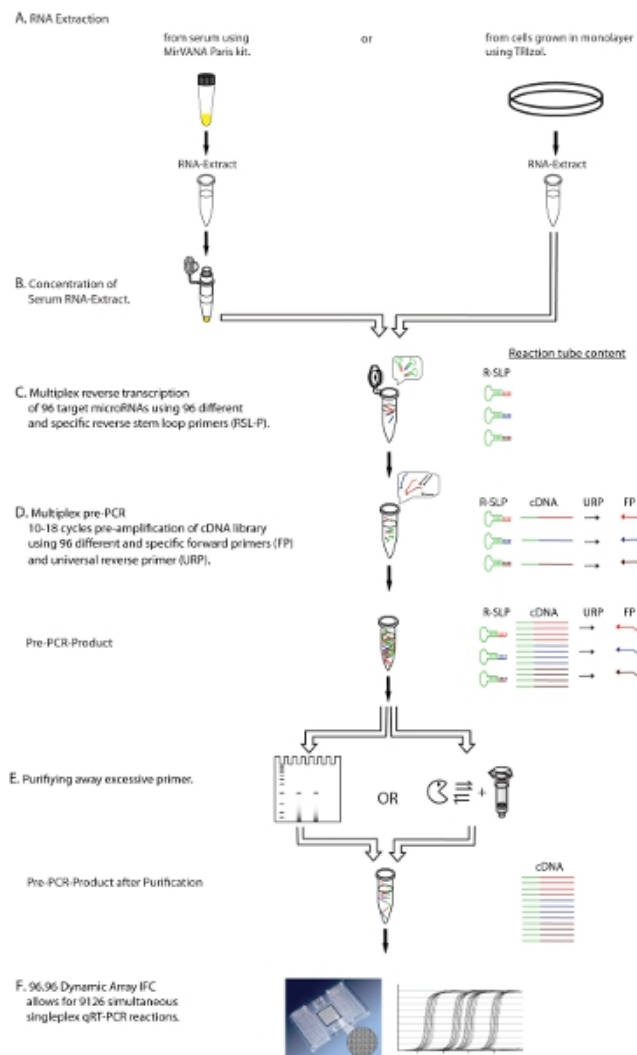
A. RNA Extraction

from serum using MirVANA Paris kit.

or

from cells grown in monolayer using TRIzol.

RNA-Extract

RNA-Extract

B. Concentration of Serum RNA-Extract.

Reaction tube content

C. Multiplex reverse transcription of 96 target microRNAs using 96 different and specific reverse stem loop primers (RSL-P).

R-SLP

D. Multiplex pre-PCR 10-18 cycles pre-amplification of cDNA library using 96 different and specific forward primers (FP) and universal reverse primer (URP).

R-SLP cDNA URP FP

Pre-PCR-Product

R-SLP cDNA URP FP

E. Purifying away excessive primer.

OR

Pre-PCR-Product after Purification

cDNA

F. 96.96 Dynamic Array IFC allows for 9126 simultaneous singleplex qRT-PCR reactions.